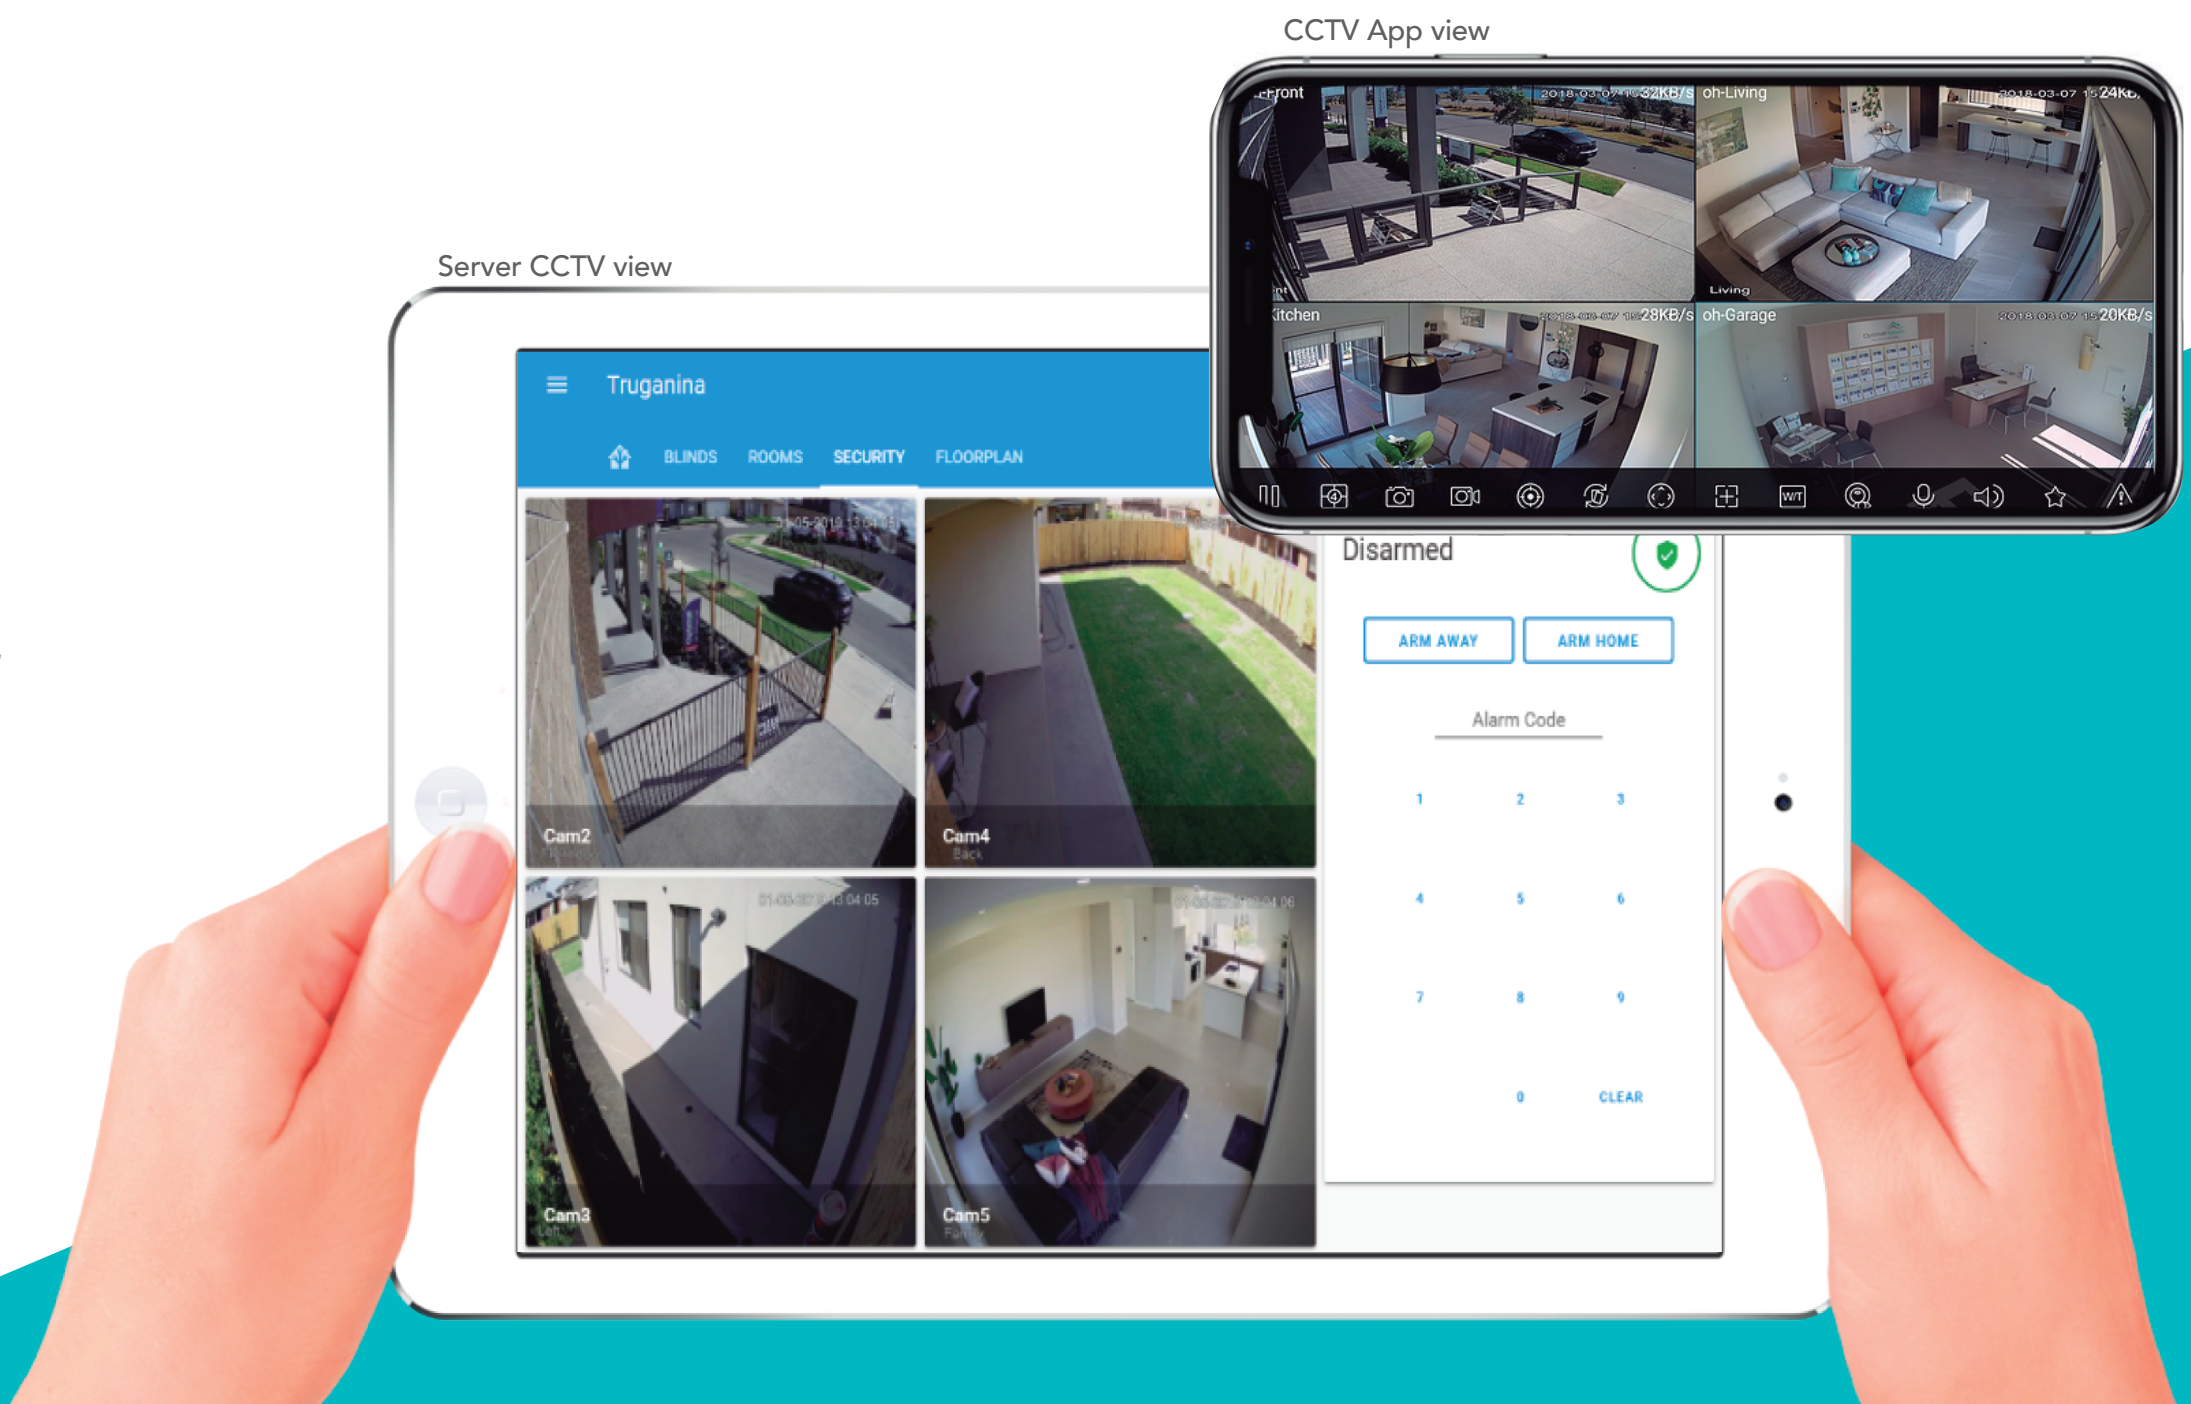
CCTV App view

-Front 2018-03-07 1 32KB/s oh-Living 2018-03-07 1 24KB

Living

Kitchen 2018-03-07 1 28KB/s oh-Garage 2018-03-07 1 20KB/s

Server CCTV view

Truganina

BLINDS ROOMS SECURITY FLOORPLAN

Cam2

Cam4
Back

Cam3

Cam5

Disarmed

ARM AWAY ARM HOME

Alarm Code

1 2 3
4 5 6
7 8 9
0 CLEAR